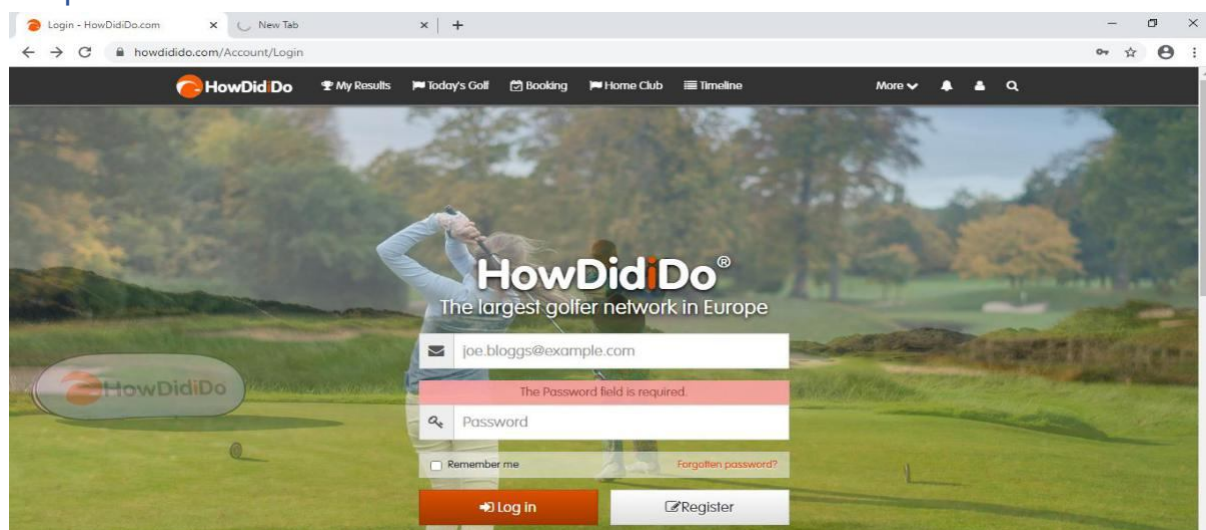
Login - HowDidiDo.com
New Tab
howdidido.com/Account/Login

HowDidiDo
My Results
Today's Golf
Booking
Home Club
Timeline
More

HowDidiDo®
The largest golfer network in Europe

joe.bloggs@example.com
The Password field is required.
Password
Remember me
Forgotten password?
Log in
Register

HowDidiDo